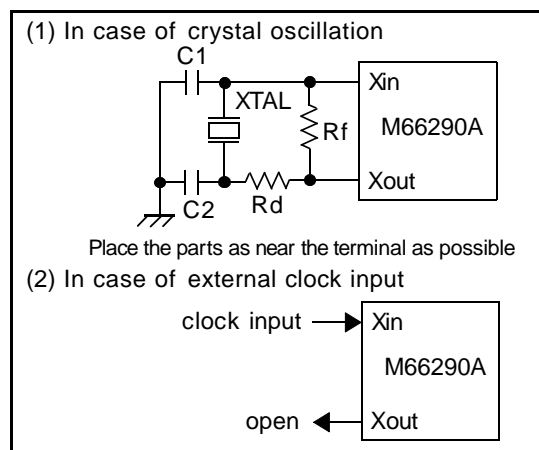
(1) In case of crystal oscillation

C1

XTAL

Rf

Xin

M66290A

Xout

C2

Rd

Place the parts as near the terminal as possible

(2) In case of external clock input

clock input

Xin

M66290A

open

Xout